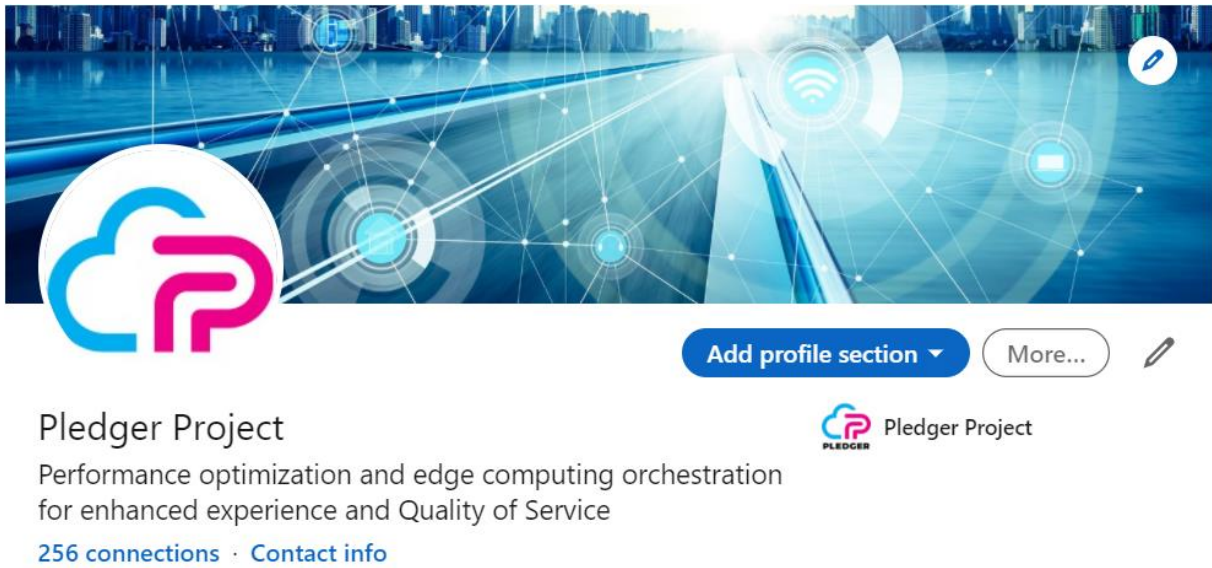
Add profile section ▾

More...

Pledger Project

PLEDGER

Pledger Project

Performance optimization and edge computing orchestration for enhanced experience and Quality of Service

256 connections · Contact info